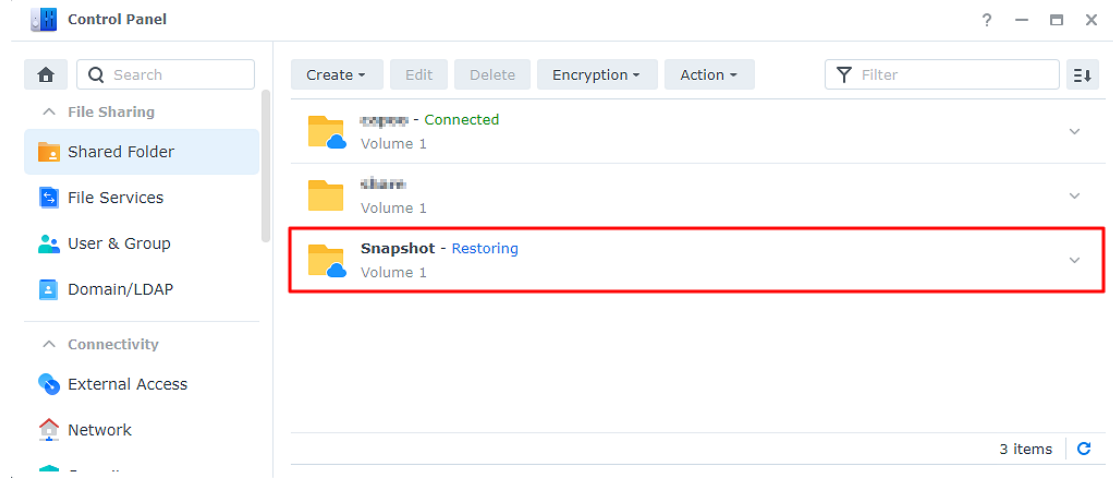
Control Panel

? — ☐ ✕

Search

File Sharing

Shared Folder

File Services

User & Group

Domain/LDAP

Connectivity

External Access

Network

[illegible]

Create ▾ Edit Delete Encryption ▾ Action ▾

Filter

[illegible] - Connected
Volume 1

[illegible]
Volume 1

Snapshot - Restoring
Volume 1

3 items